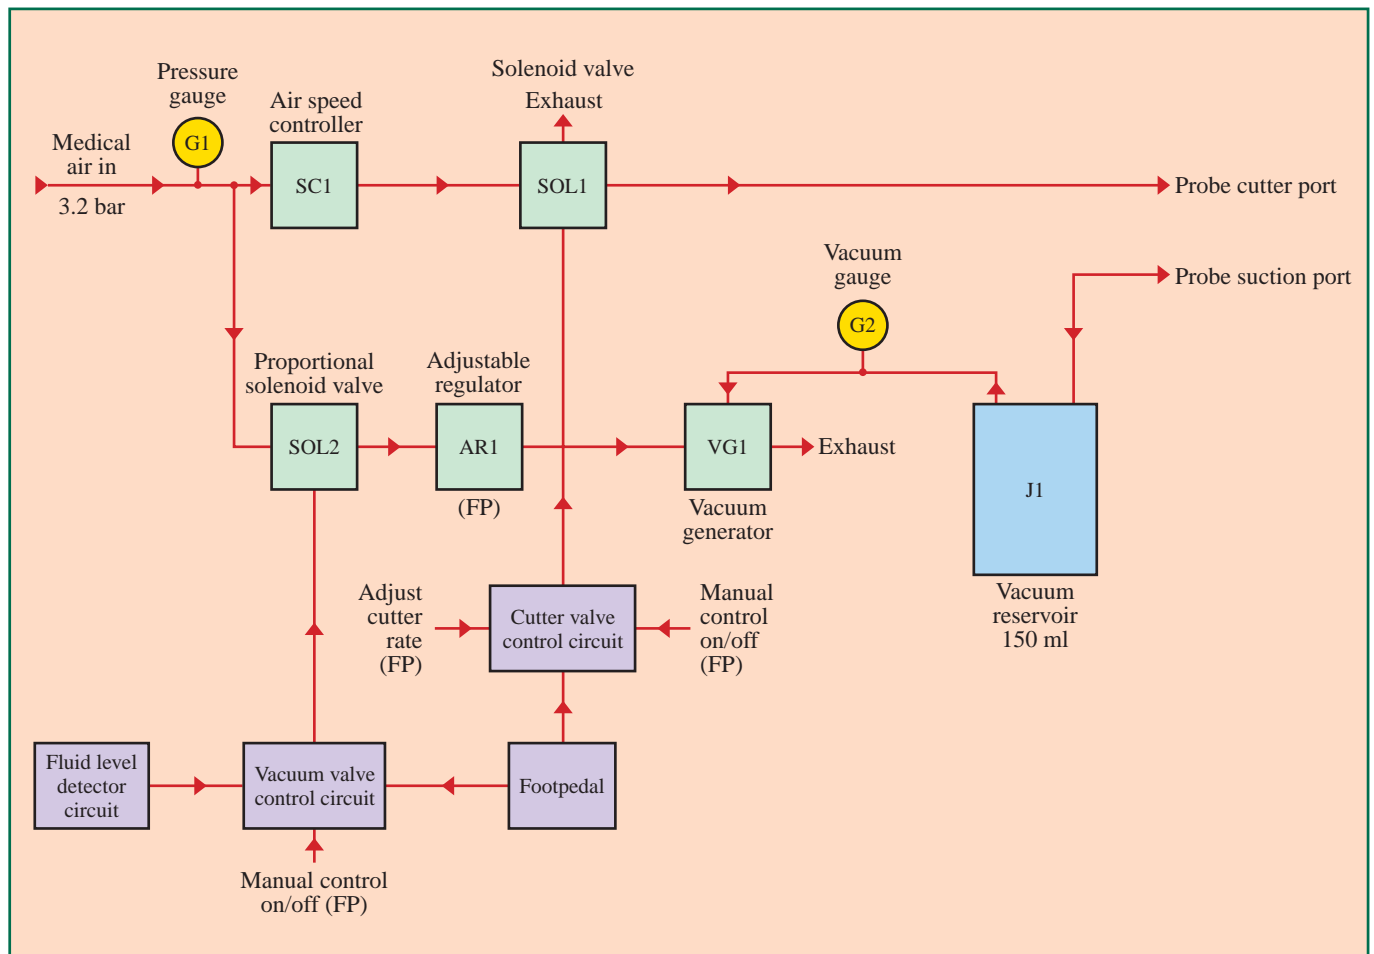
Pressure gauge

G1

Medical air in

3.2 bar

Air speed controller

SC1

Solenoid valve

Exhaust

SOL1

Probe cutter port

Vacuum gauge

G2

Probe suction port

Proportional solenoid valve

SOL2

Adjustable regulator

AR1

(FP)

VG1

Exhaust

Vacuum generator

J1

Vacuum reservoir 150 ml

Adjust cutter rate (FP)

Cutter valve control circuit

Manual control on/off (FP)

Fluid level detector circuit

Vacuum valve control circuit

Footpedal

Manual control on/off (FP)